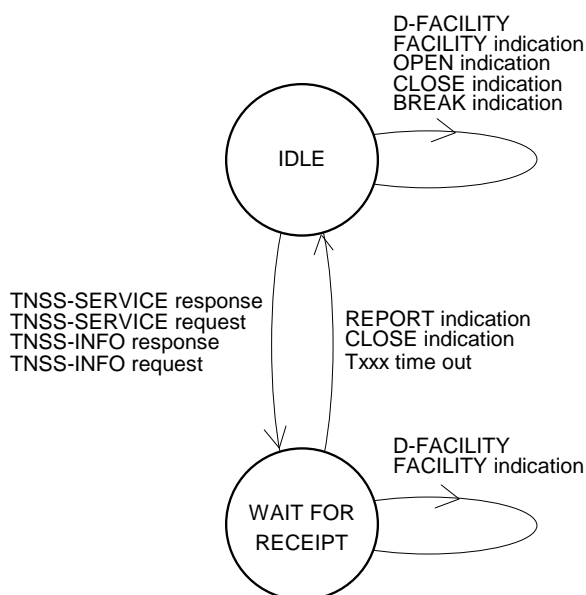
D-FACILITY
FACILITY indication
OPEN indication
CLOSE indication
BREAK indication

IDLE

TNSS-SERVICE response
TNSS-SERVICE request
TNSS-INFO response
TNSS-INFO request

REPORT indication
CLOSE indication
Txxx time out

D-FACILITY
FACILITY indication

WAIT FOR RECEIPT